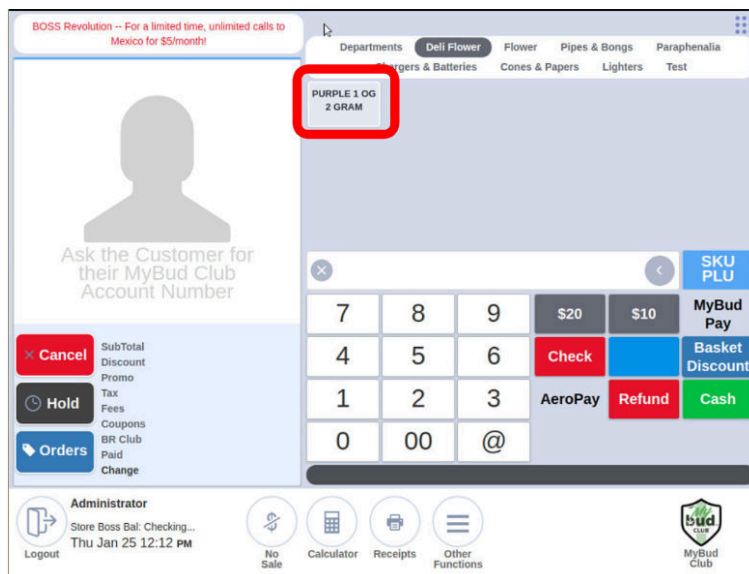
BOSS Revolution -- For a limited time, unlimited calls to Mexico for $5/month!

Departments Deli Flower Flower Pipes & Bongs Paraphenalia

Chargers & Batteries Cones & Papers Lighters Test

PURPLE 1 OG 2 GRAM

Ask the Customer for their MyBud Club Account Number

SKU PLU

| 7 | 8 | 9 | $20 | $10 | MyBud Pay |
|---|---|---|---|---|---|
| 4 | 5 | 6 | Check | | Basket Discount |
| 1 | 2 | 3 | AeroPay | Refund | Cash |
| 0 | 00 | @ | | | |

Cancel
Hold
Orders

SubTotal
Discount
Promo
Tax
Fees
Coupons
BR Club
Paid
Change

Logout
Administrator
Store Boss Bal: Checking...
Thu Jan 25 12:12 PM

No Sale
Calculator
Receipts
Other Functions

bud CLUB
MyBud Club